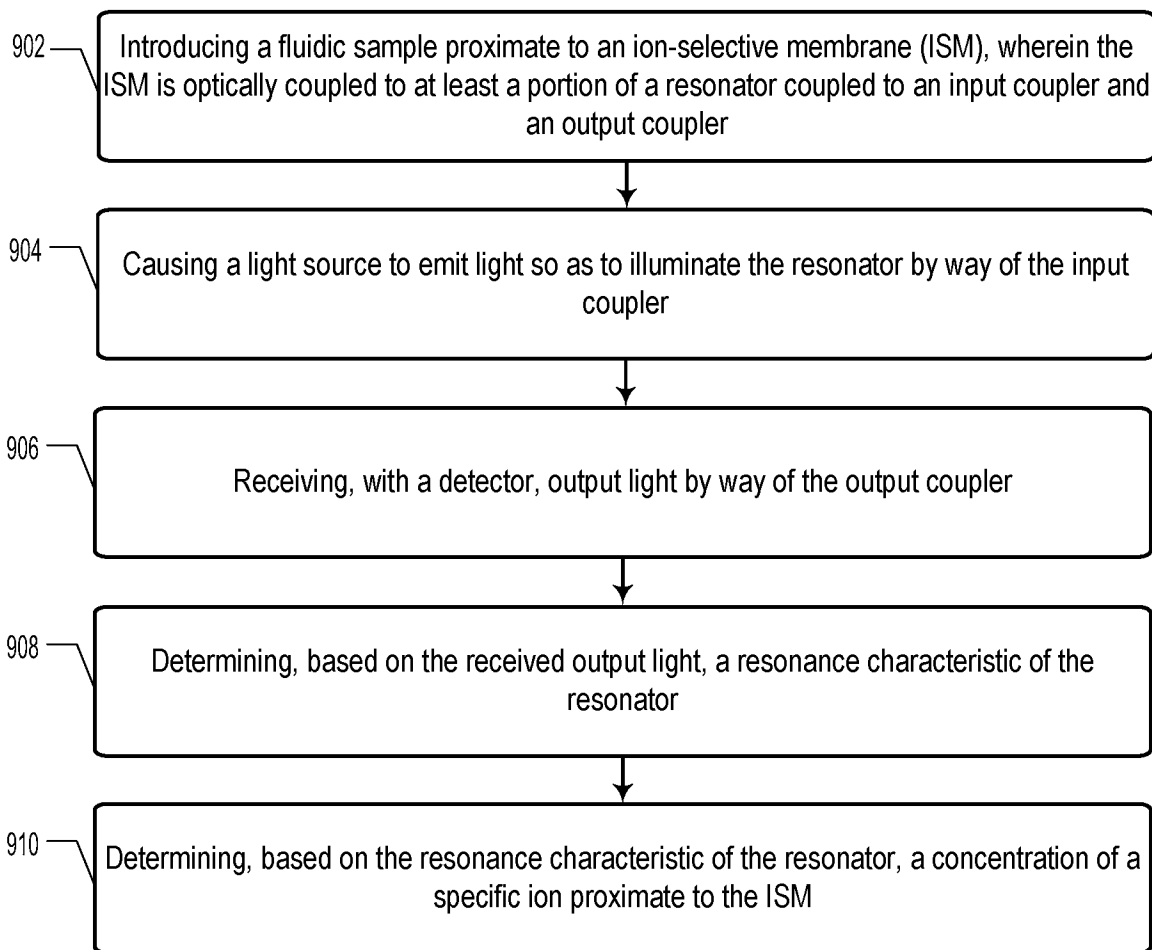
902

Introducing a fluidic sample proximate to an ion-selective membrane (ISM), wherein the ISM is optically coupled to at least a portion of a resonator coupled to an input coupler and an output coupler

904

Causing a light source to emit light so as to illuminate the resonator by way of the input coupler

906

Receiving, with a detector, output light by way of the output coupler

908

Determining, based on the received output light, a resonance characteristic of the resonator

910

Determining, based on the resonance characteristic of the resonator, a concentration of a specific ion proximate to the ISM